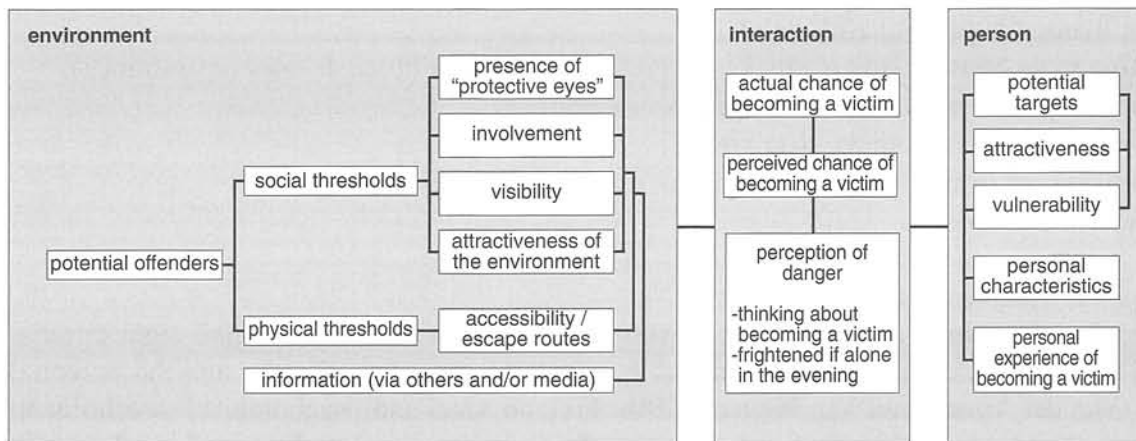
environment

potential offenders

social thresholds

physical thresholds

presence of "protective eyes"

involvement

visibility

attractiveness of the environment

accessibility / escape routes

information (via others and/or media)

interaction

actual chance of becoming a victim

perceived chance of becoming a victim

perception of danger

-thinking about becoming a victim
-frightened if alone in the evening

person

potential targets

attractiveness

vulnerability

personal characteristics

personal experience of becoming a victim